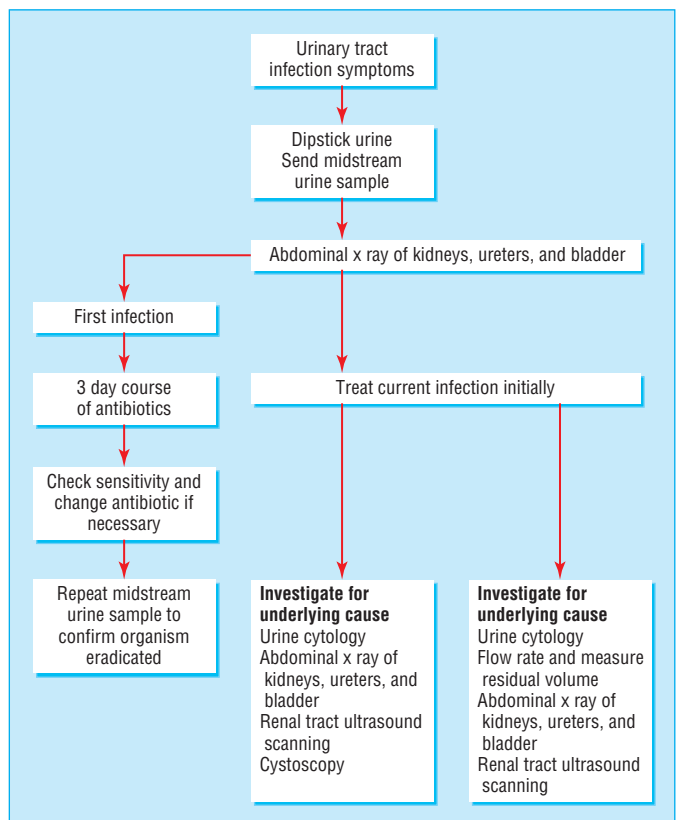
Urinary tract infection symptoms

Dipstick urine
Send midstream urine sample

Abdominal x ray of kidneys, ureters, and bladder

First infection

3 day course of antibiotics

Check sensitivity and change antibiotic if necessary

Repeat midstream urine sample to confirm organism eradicated

Treat current infection initially

**Investigate for underlying cause**
Urine cytology
Abdominal x ray of kidneys, ureters, and bladder
Renal tract ultrasound scanning
Cystoscopy

**Investigate for underlying cause**
Urine cytology
Flow rate and measure residual volume
Abdominal x ray of kidneys, ureters, and bladder
Renal tract ultrasound scanning